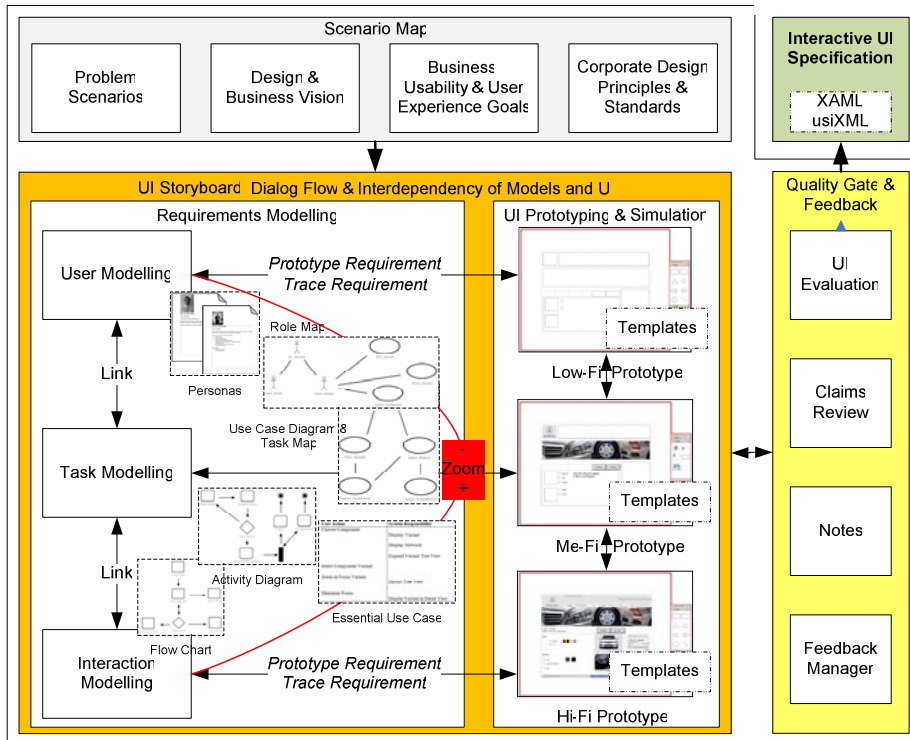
Scenario Map

Problem Scenarios

Design & Business Vision

Business Usability & User Experience Goals

Corporate Design Principles & Standards

Interactive UI Specification

XAML usiXML

UI Storyboard Dialog Flow & Interdependency of Models and U

Quality Gate & Feedback

Requirements Modelling

UI Prototyping & Simulation

User Modelling

Prototype Requirement
Trace Requirement

Role Map

Personas

Templates

Low-Fi Prototype

Link

Use Case Diagram & Task Map

Task Modelling

-
Zoom
+

Templates

Activity Diagram

Link

Me-Fi Prototype

Essential Use Case

Flow Chart

Interaction Modelling

Prototype Requirement
Trace Requirement

Templates

Hi-Fi Prototype

UI Evaluation

Claims Review

Notes

Feedback Manager